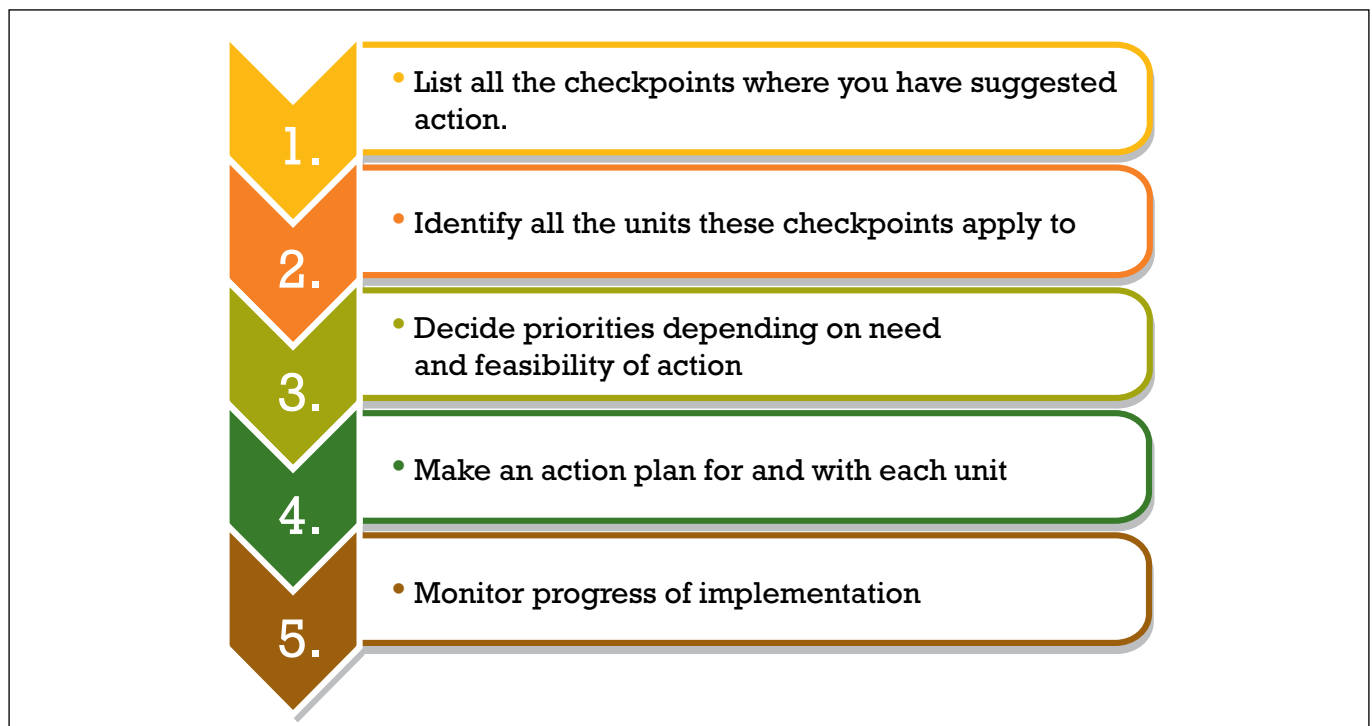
1.

• List all the checkpoints where you have suggested action.

2.

• Identify all the units these checkpoints apply to

3.

• Decide priorities depending on need and feasibility of action

4.

• Make an action plan for and with each unit

5.

• Monitor progress of implementation